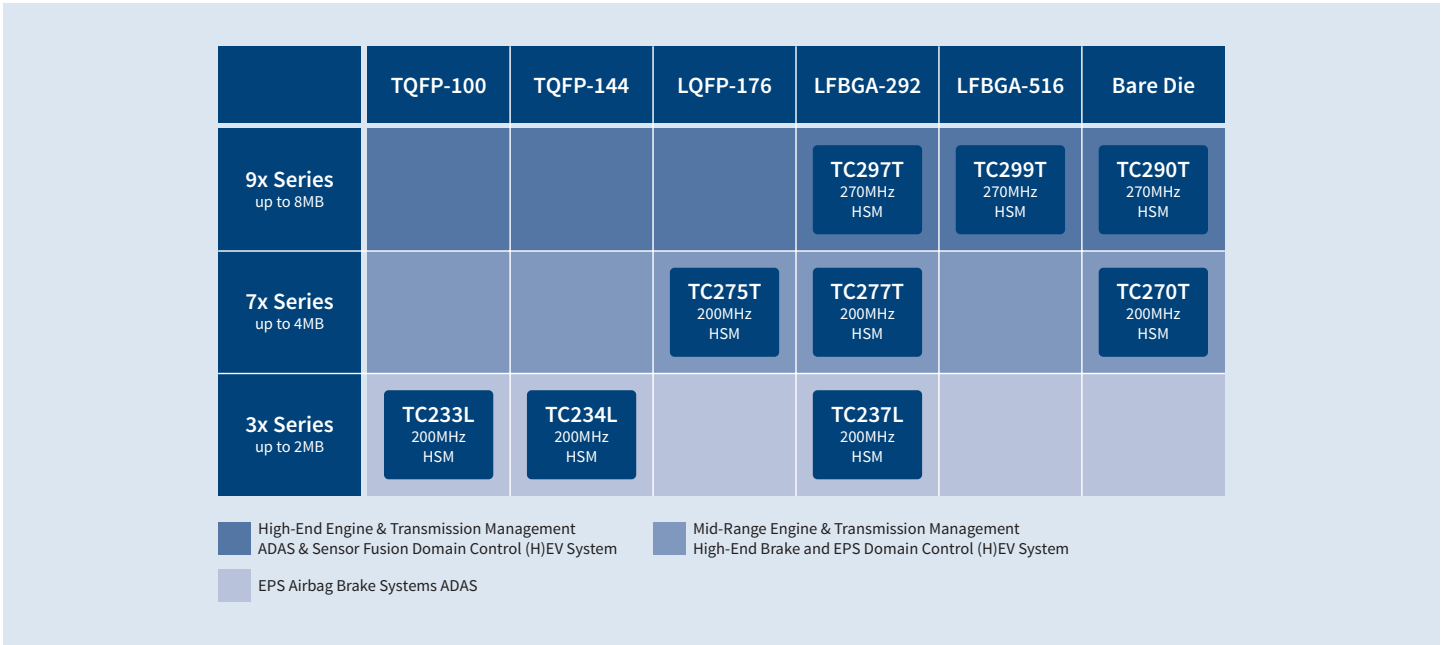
| | TQFP-100 | TQFP-144 | LQFP-176 | LFBGA-292 | LFBGA-516 | Bare Die |
|---|---|---|---|---|---|---|
| 9x Series up to 8MB | | | | TC297T 270MHz HSM | TC299T 270MHz HSM | TC290T 270MHz HSM |
| 7x Series up to 4MB | | | TC275T 200MHz HSM | TC277T 200MHz HSM | | TC270T 200MHz HSM |
| 3x Series up to 2MB | TC233L 200MHz HSM | TC234L 200MHz HSM | | TC237L 200MHz HSM | | |

High-End Engine & Transmission Management
ADAS & Sensor Fusion Domain Control (H)EV System

Mid-Range Engine & Transmission Management
High-End Brake and EPS Domain Control (H)EV System

EPS Airbag Brake Systems ADAS